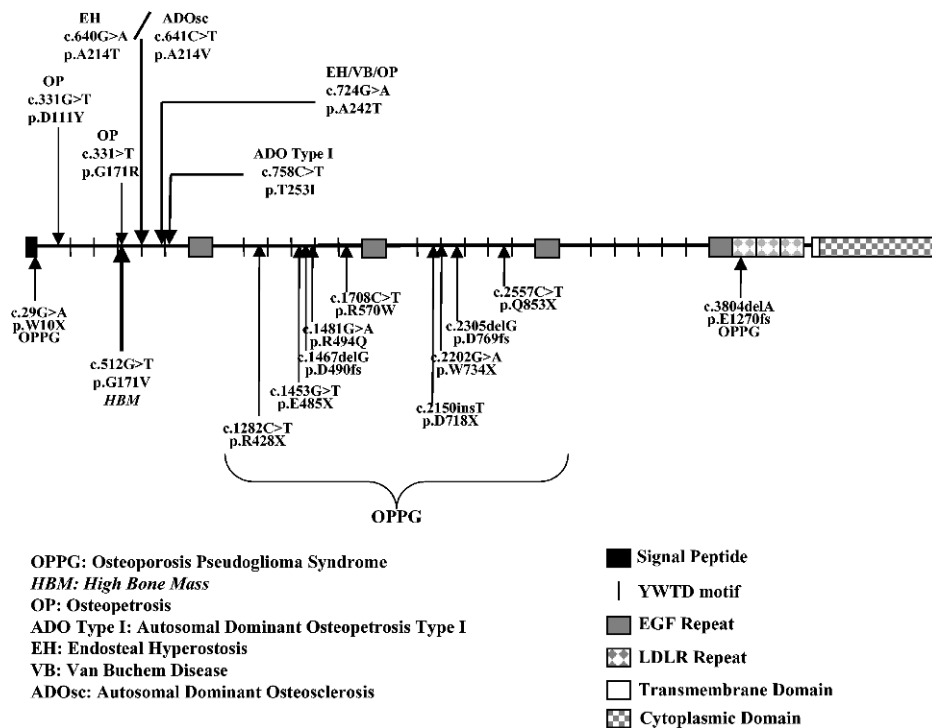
EH
c.640G>A
p.A214T

ADOsc
c.641C>T
p.A214V

OP
c.331G>T
p.D111Y

EH/VB/OP
c.724G>A
p.A242T

OP
c.331>T
p.G171R

ADO Type I
c.758C>T
p.T253I

c.29G>A
p.W10X
OPPG

c.512G>T
p.G171V
*HBM*

c.1708C>T
p.R570W

c.1481G>A
p.R494Q

c.1467delG
p.D490fs

c.1453G>T
p.E485X

c.1282C>T
p.R428X

c.2557C>T
p.Q853X

c.2305delG
p.D769fs

c.2202G>A
p.W734X

c.2150insT
p.D718X

c.3804delA
p.E1270fs
OPPG

OPPG

OPPG: Osteoporosis Pseudoglioma Syndrome
*HBM: High Bone Mass*
OP: Osteopetrosis
ADO Type I: Autosomal Dominant Osteopetrosis Type I
EH: Endosteal Hyperostosis
VB: Van Buchem Disease
ADOsc: Autosomal Dominant Osteosclerosis

Signal Peptide
YWTD motif
EGF Repeat
LDLR Repeat
Transmembrane Domain
Cytoplasmic Domain